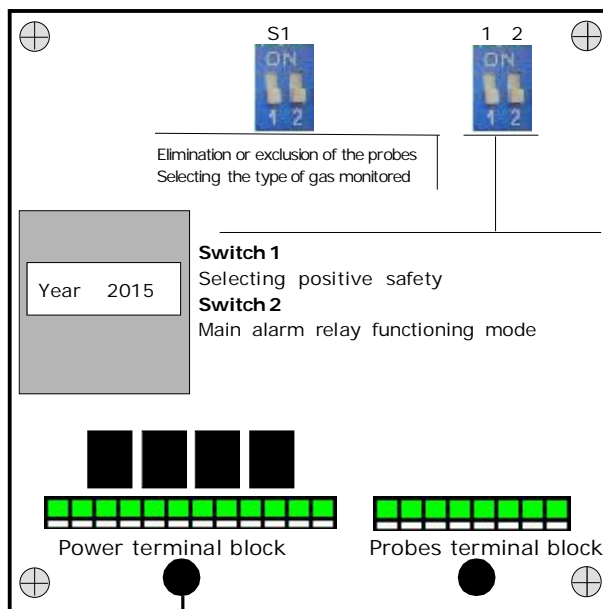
S1

ON

1 2

1 2

ON

1 2

Elimination or exclusion of the probes
Selecting the type of gas monitored

Year 2015

**Switch 1**
Selecting positive safety
**Switch 2**
Main alarm relay functioning mode

Power terminal block

Probes terminal block